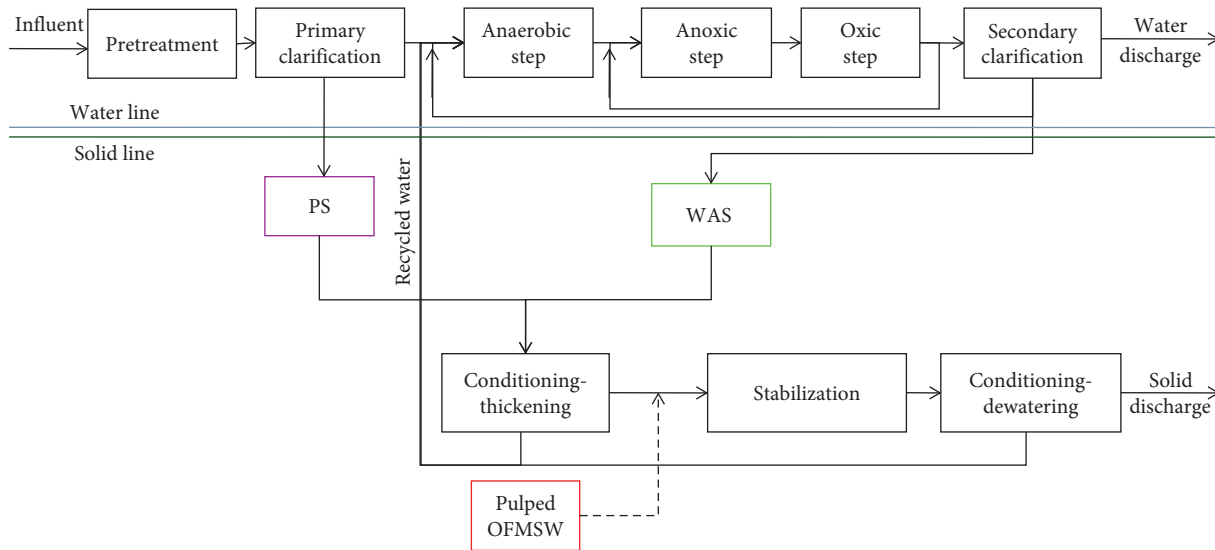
Influent

Pretreatment

Primary clarification

Anaerobic step

Anoxic step

Oxic step

Secondary clarification

Water discharge

Water line

Solid line

PS

Recycled water

WAS

Conditioning-thickening

Stabilization

Conditioning-dewatering

Solid discharge

Pulped OFMSW